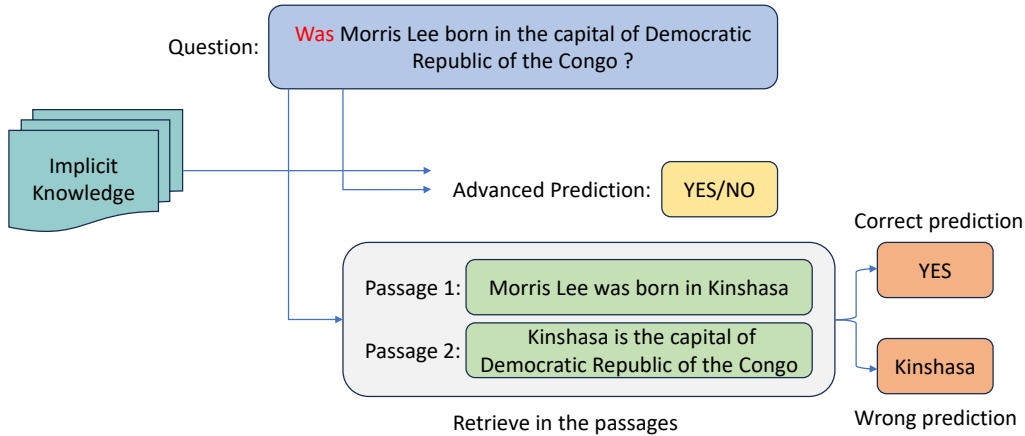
Question: Was Morris Lee born in the capital of Democratic Republic of the Congo ?

Implicit Knowledge

Advanced Prediction: YES/NO

Passage 1: Morris Lee was born in Kinshasa

Passage 2: Kinshasa is the capital of Democratic Republic of the Congo

Retrieve in the passages

Correct prediction

YES

Kinshasa

Wrong prediction